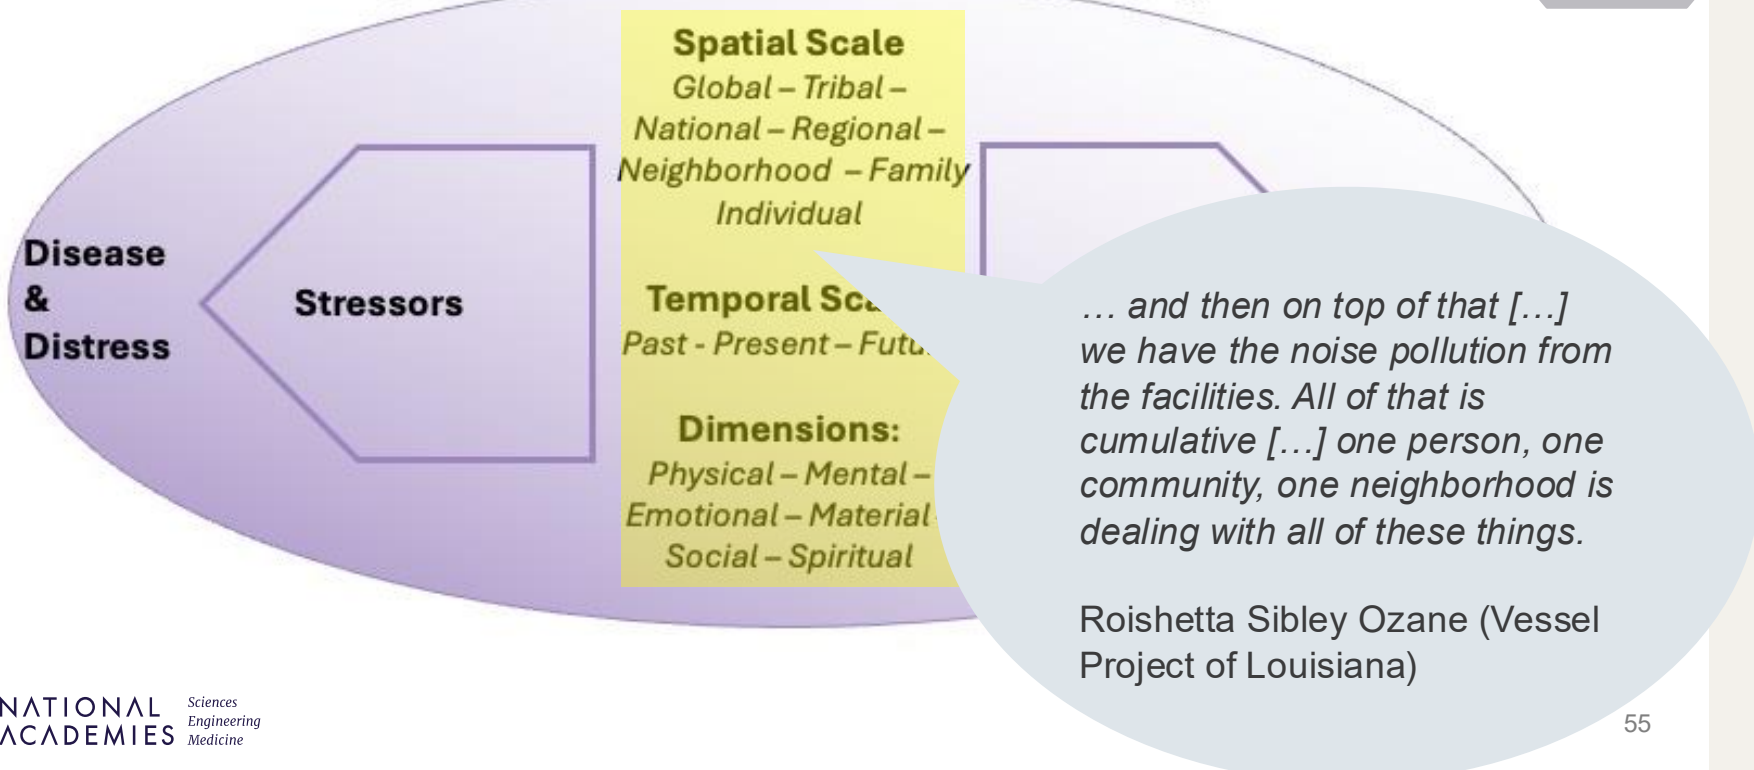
Disease & Distress

Stressors

Spatial Scale
Global – Tribal – National – Regional – Neighborhood – Family Individual

Temporal Sca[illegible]
Past - Present – Futu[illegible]

Dimensions:
Physical – Mental – Emotional – Material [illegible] Social – Spiritual

… and then on top of that […] we have the noise pollution from the facilities. All of that is cumulative […] one person, one community, one neighborhood is dealing with all of these things.

Roishetta Sibley Ozane (Vessel Project of Louisiana)

NATIONAL ACADEMIES Sciences Engineering Medicine

55